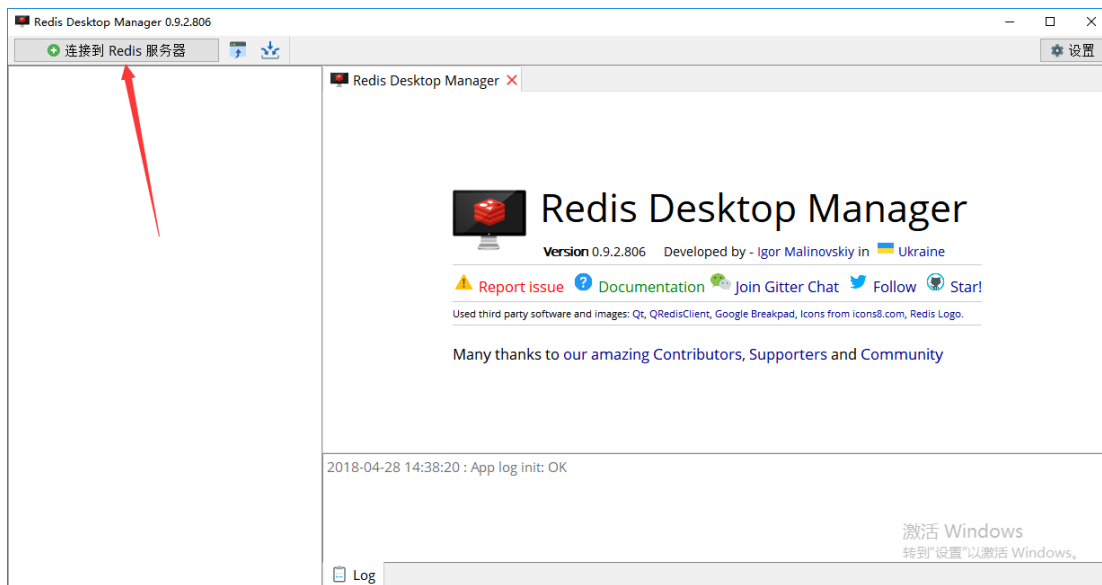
Redis Desktop Manager 0.9.2.806

连接到 Redis 服务器

设置

Redis Desktop Manager ✕

Redis Desktop Manager

Version 0.9.2.806 Developed by - Igor Malinovskiy in Ukraine

Report issue Documentation Join Gitter Chat Follow Star!

Used third party software and images: Qt, QRedisClient, Google Breakpad, Icons from icons8.com, Redis Logo.

Many thanks to our amazing Contributors, Supporters and Community

2018-04-28 14:38:20 : App log init: OK

激活 Windows
转到"设置"以激活 Windows。

Log